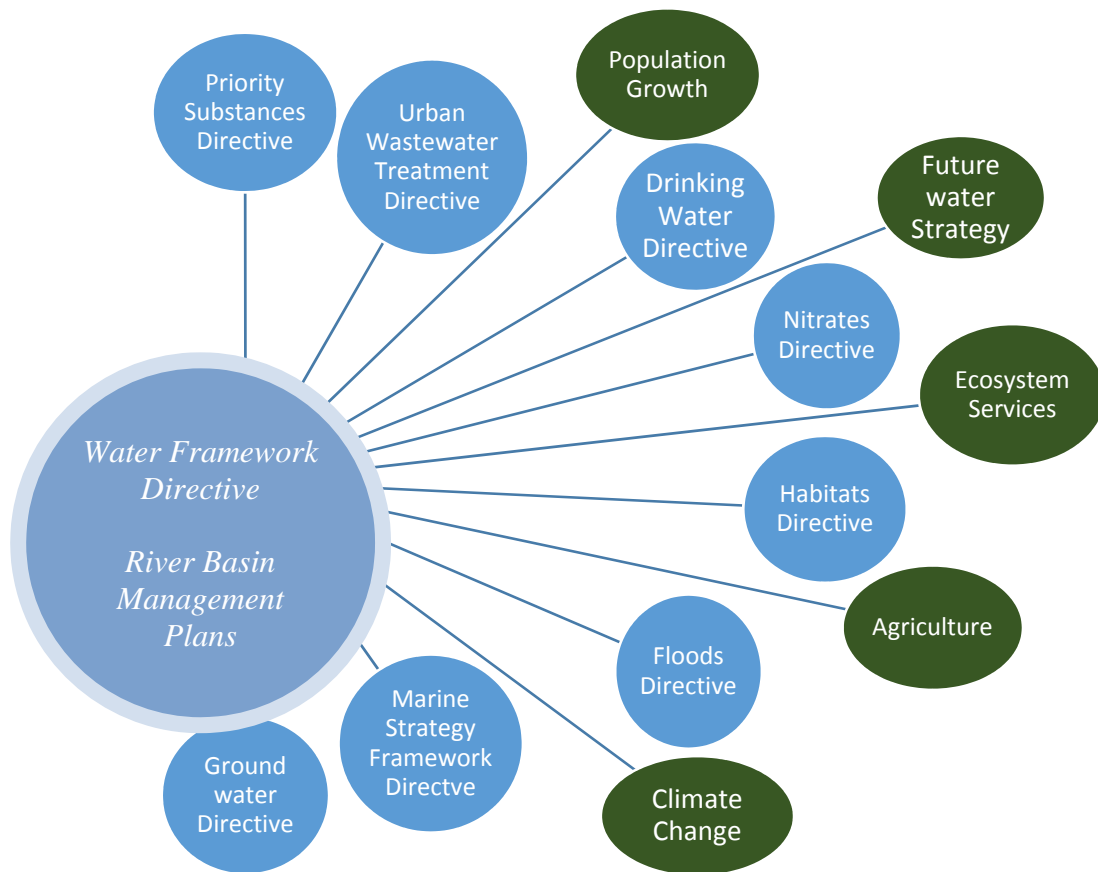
Water Framework Directive

River Basin Management Plans

Priority Substances Directive

Urban Wastewater Treatment Directive

Population Growth

Drinking Water Directive

Future water Strategy

Nitrates Directive

Ecosystem Services

Habitats Directive

Agriculture

Floods Directive

Climate Change

Marine Strategy Framework Directve

Ground water Directive